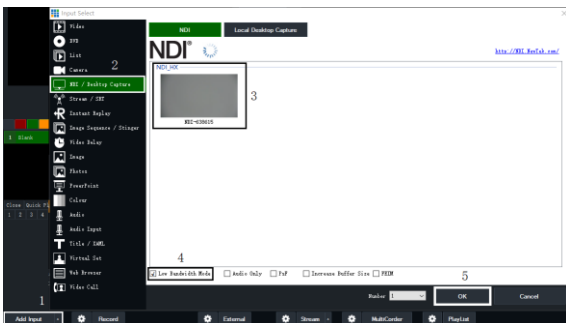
Input Select

Video
DVD
List
Camera
NDI / Desktop Capture
Stream / SRT
Instant Replay
Image Sequence / Stinger
Video Delay
Image
Photos
PowerPoint
Colour
Audio
Audio Input
Title / XAML
Virtual Set
Web Browser
Video Call

2

NDI | Local Desktop Capture

NDI

http://NDI.NewTek.com/

NDI_HX

NDI-038615

3

1 Black

Close | Quick Pl
1 2 3 4

4

Low Bandwidth Mode | Audio Only | PaP | Increase Buffer Size | PTZM

5

Number 1

OK | Cancel

1

Add Input | Record | External | Stream | MultiCorder | PlayList